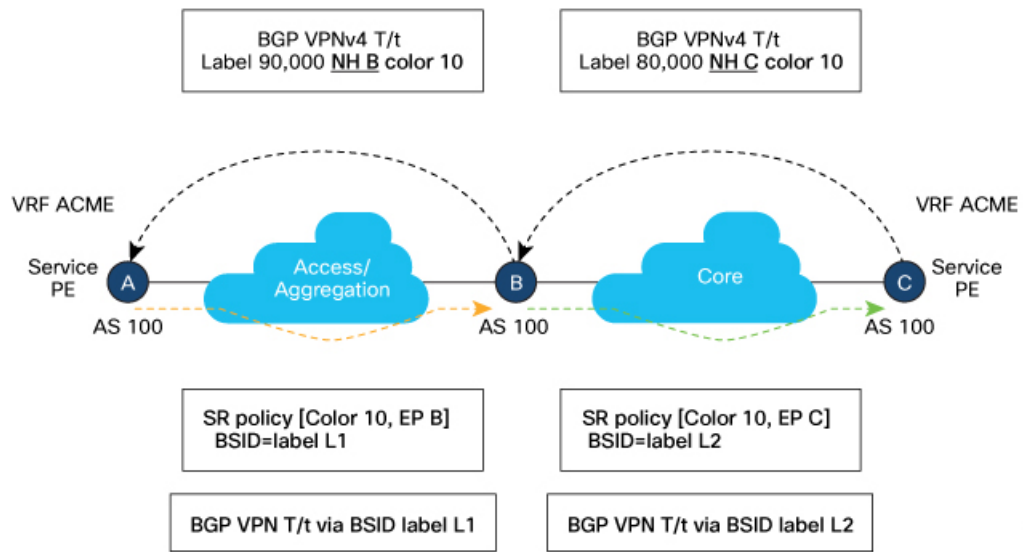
BGP VPNv4 T/t
Label 90,000 NH B color 10

BGP VPNv4 T/t
Label 80,000 NH C color 10

VRF ACME

VRF ACME

Service PE

A

Access/ Aggregation

B

Core

C

Service PE

AS 100

AS 100

AS 100

SR policy [Color 10, EP B]
BSID=label L1

SR policy [Color 10, EP C]
BSID=label L2

BGP VPN T/t via BSID label L1

BGP VPN T/t via BSID label L2